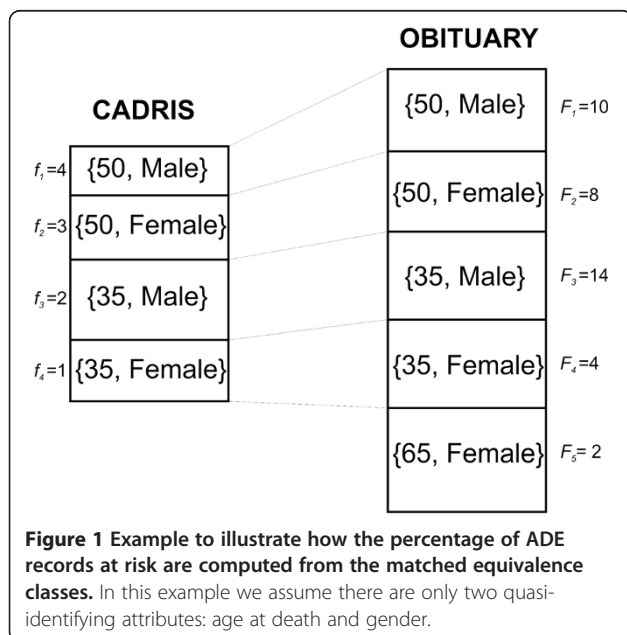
OBITUARY

CADRIS

$f_1$=4 {50, Male}

$f_2$=3 {50, Female}

$f_3$=2 {35, Male}

$f_4$=1 {35, Female}

{50, Male} $F_1$=10

{50, Female} $F_2$=8

{35, Male} $F_3$=14

{35, Female} $F_4$=4

{65, Female} $F_5$= 2

**Figure 1 Example to illustrate how the percentage of ADE records at risk are computed from the matched equivalence classes.** In this example we assume there are only two quasi-identifying attributes: age at death and gender.